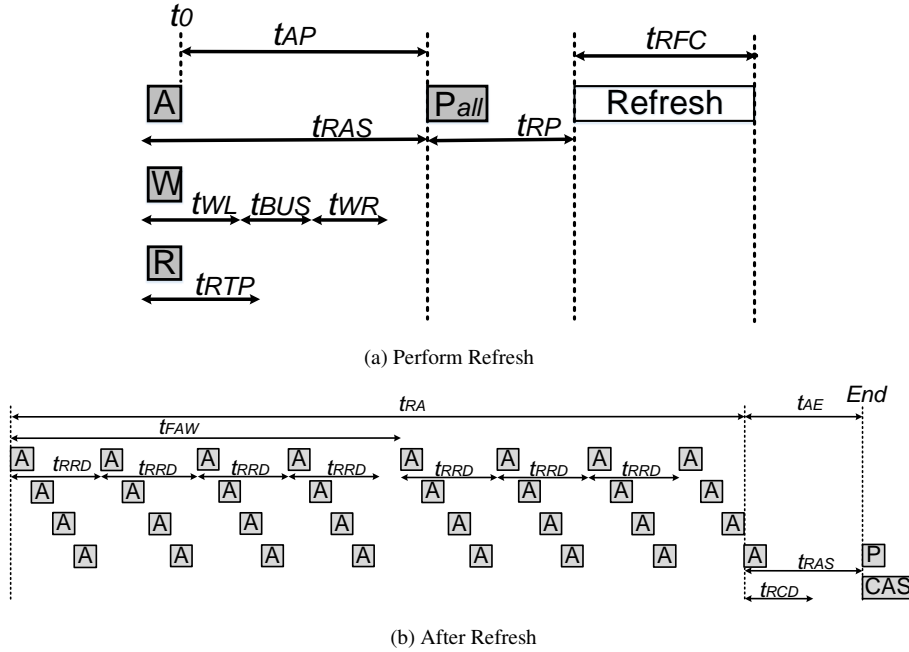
$t_0$

$t_{AP}$

$t_{RFC}$

A

P$_{all}$

Refresh

$t_{RAS}$

$t_{RP}$

W

$t_{WL}$ $t_{BUS}$ $t_{WR}$

R

$t_{RTP}$

(a) Perform Refresh

$t_{RA}$

$t_{AE}$

End

$t_{FAW}$

A $t_{RRD}$ A $t_{RRD}$ A $t_{RRD}$ A $t_{RRD}$ A $t_{RRD}$ A $t_{RRD}$ A $t_{RRD}$ A

A A A A A A A A

A A A A A A A A A

A A A A A A A A A

$t_{RAS}$

P

CAS

$t_{RCD}$

(b) After Refresh